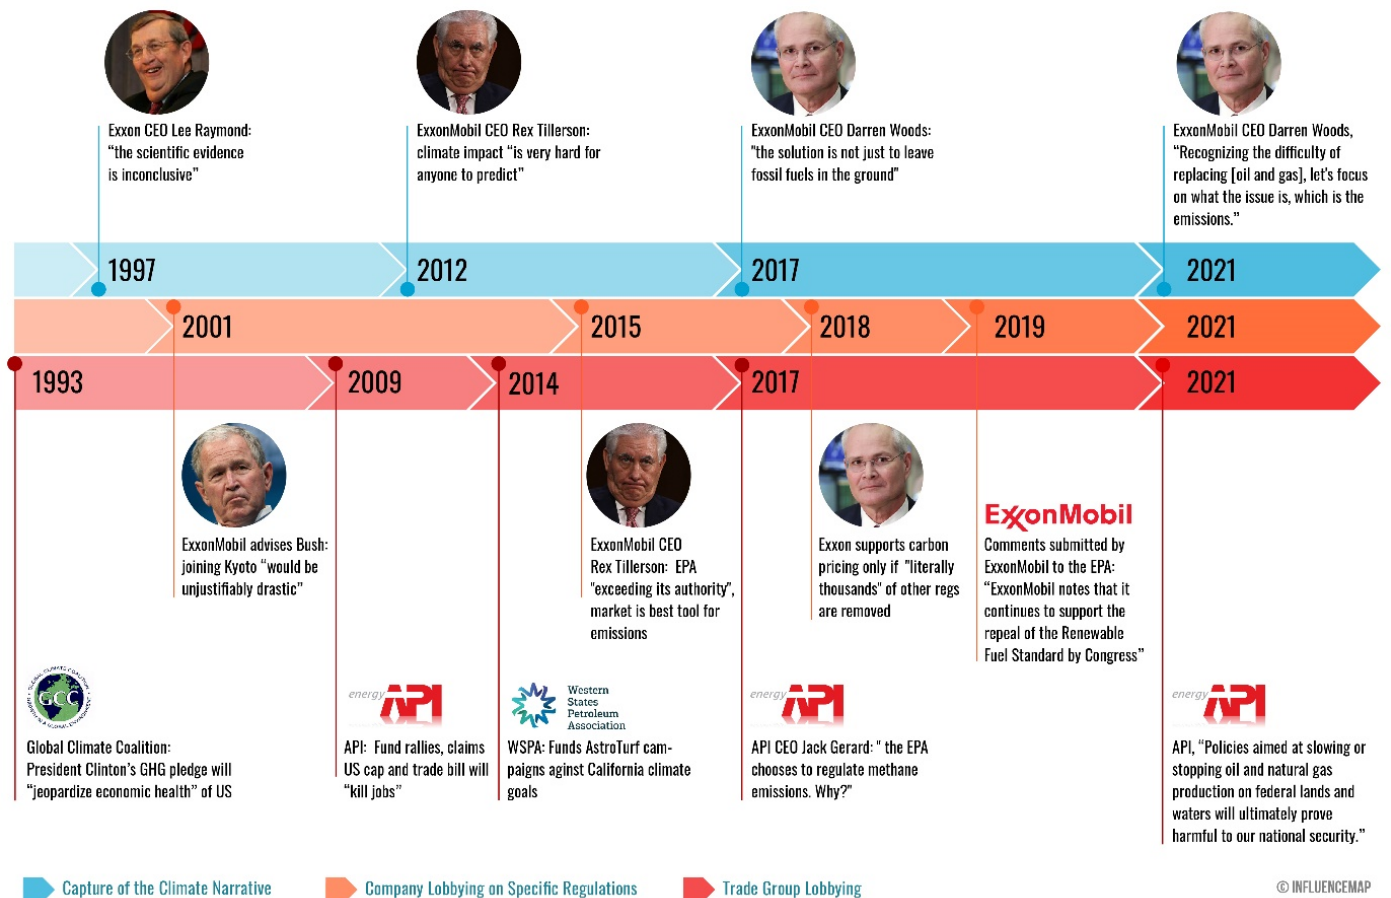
Exxon CEO Lee Raymond: "the scientific evidence is inconclusive"

ExxonMobil CEO Rex Tillerson: climate impact "is very hard for anyone to predict"

ExxonMobil CEO Darren Woods: "the solution is not just to leave fossil fuels in the ground"

ExxonMobil CEO Darren Woods, "Recognizing the difficulty of replacing [oil and gas], let's focus on what the issue is, which is the emissions."

1997 2012 2017 2021

2001 2015 2018 2019 2021

1993 2009 2014 2017 2021

ExxonMobil advises Bush: joining Kyoto "would be unjustifiably drastic"

ExxonMobil CEO Rex Tillerson: EPA "exceeding its authority", market is best tool for emissions

Exxon supports carbon pricing only if "literally thousands" of other regs are removed

ExxonMobil

Comments submitted by ExxonMobil to the EPA: "ExxonMobil notes that it continues to support the repeal of the Renewable Fuel Standard by Congress"

GCC

Global Climate Coalition: President Clinton's GHG pledge will "jeopardize economic health" of US

energy API

API: Fund rallies, claims US cap and trade bill will "kill jobs"

Western States Petroleum Association

WSPA: Funds AstroTurf campaigns aginst California climate goals

energy API

API CEO Jack Gerard: " the EPA chooses to regulate methane emissions. Why?"

energy API

API, "Policies aimed at slowing or stopping oil and natural gas production on federal lands and waters will ultimately prove harmful to our national security."

Capture of the Climate Narrative

Company Lobbying on Specific Regulations

Trade Group Lobbying

© INFLUENCEMAP